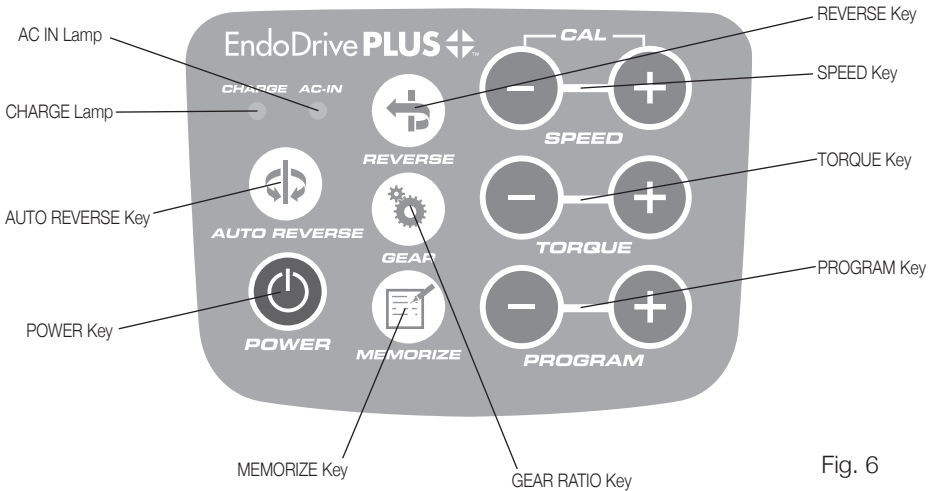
AC IN Lamp

CHARGE Lamp

AUTO REVERSE Key

POWER Key

EndoDrive PLUS

CHARGE AC-IN

REVERSE

AUTO REVERSE

GEAR

POWER

MEMORIZE

CAL

SPEED

TORQUE

PROGRAM

REVERSE Key

SPEED Key

TORQUE Key

PROGRAM Key

MEMORIZE Key

GEAR RATIO Key

Fig. 6